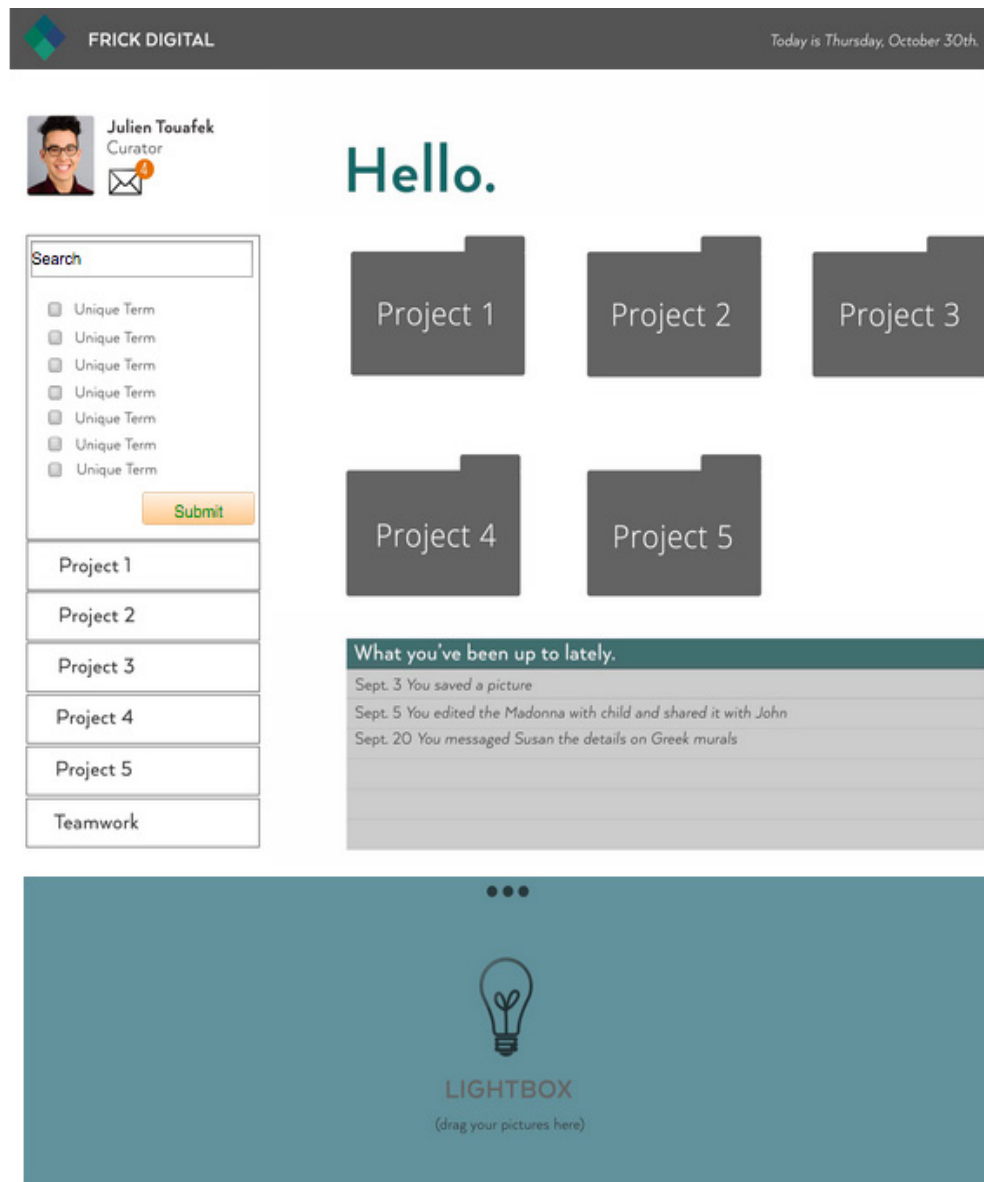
FRICK DIGITAL

Today is Thursday, October 30th.

Julien Touafek
Curator
4

Hello.

Search

Unique Term
Unique Term
Unique Term
Unique Term
Unique Term
Unique Term
Unique Term

Submit

Project 1
Project 2
Project 3
Project 4
Project 5
Teamwork

Project 1
Project 2
Project 3
Project 4
Project 5

What you've been up to lately.

Sept. 3 You saved a picture
Sept. 5 You edited the Madonna with child and shared it with John
Sept. 20 You messaged Susan the details on Greek murals

LIGHTBOX
(drag your pictures here)